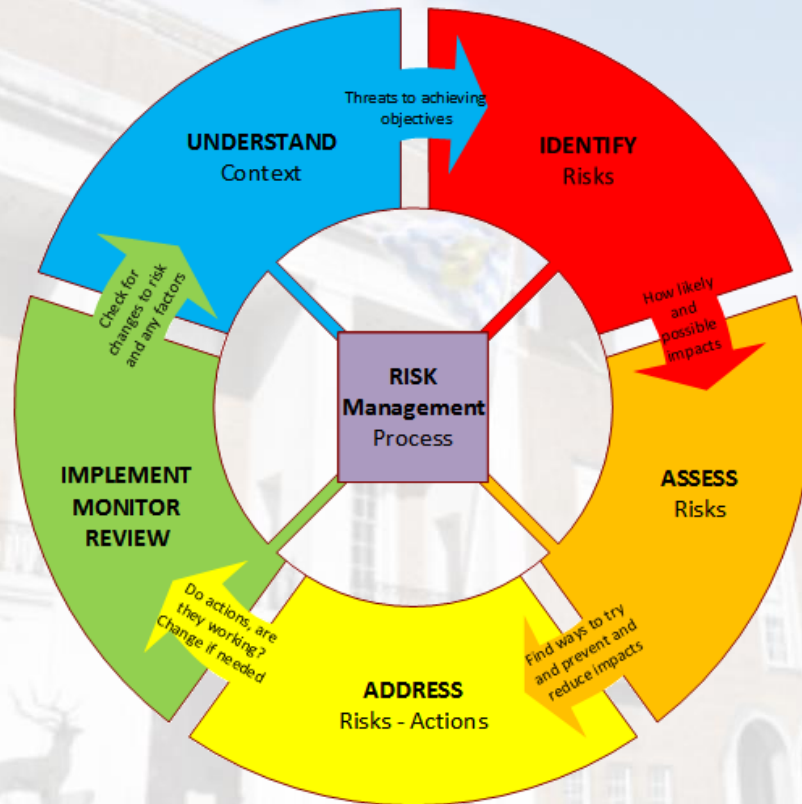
UNDERSTAND
Context

Threats to achieving objectives

IDENTIFY
Risks

How likely and possible impacts

ASSESS
Risks

Find ways to try and prevent and reduce impacts

ADDRESS
Risks - Actions

Do actions, are they working? Change if needed

IMPLEMENT
MONITOR
REVIEW

Check for changes to risk and any factors

RISK
Management
Process